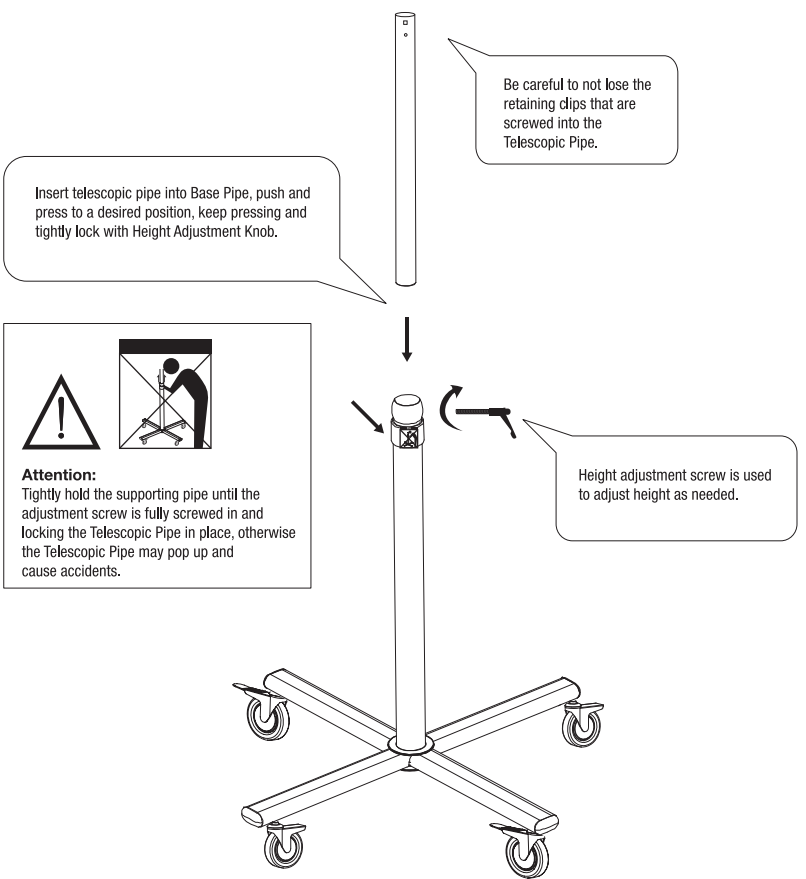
Be careful to not lose the retaining clips that are screwed into the Telescopic Pipe.

Insert telescopic pipe into Base Pipe, push and press to a desired position, keep pressing and tightly lock with Height Adjustment Knob.

Attention:
Tightly hold the supporting pipe until the adjustment screw is fully screwed in and locking the Telescopic Pipe in place, otherwise the Telescopic Pipe may pop up and cause accidents.

Height adjustment screw is used to adjust height as needed.